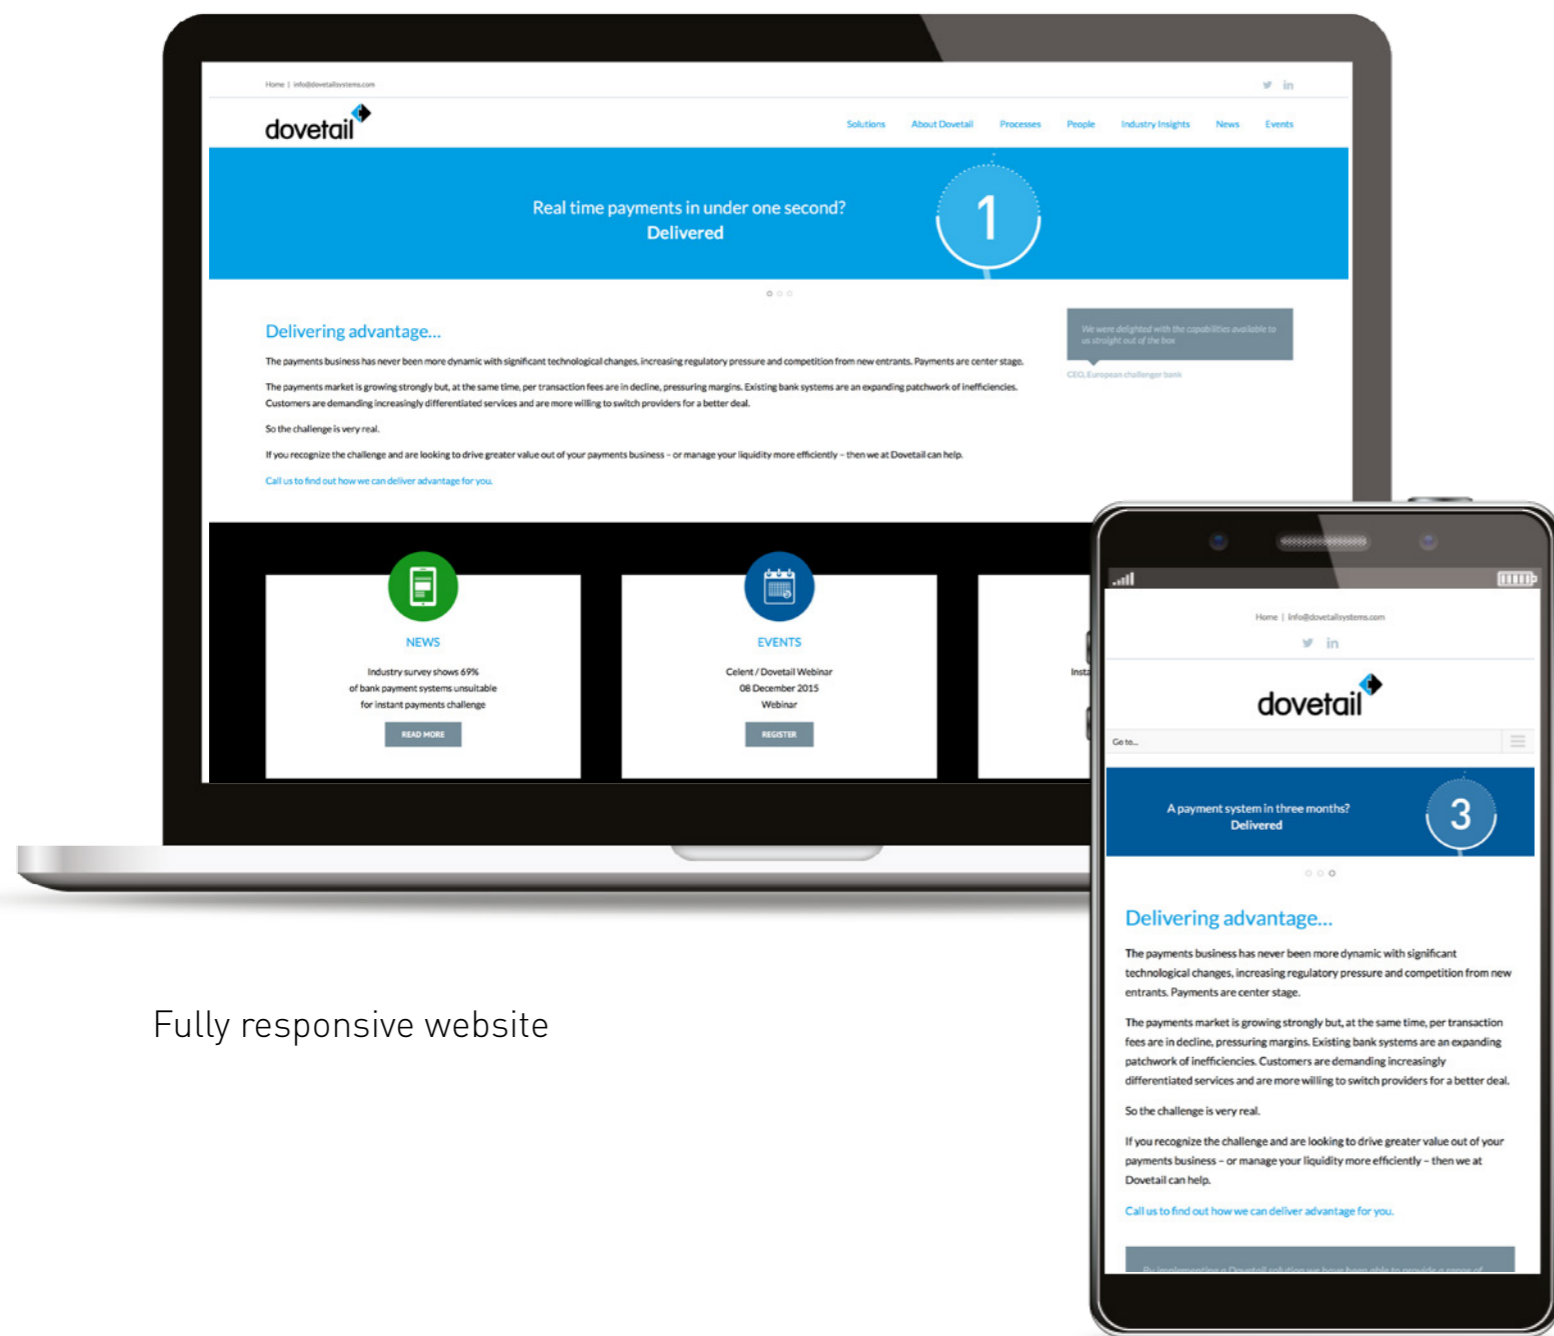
Home | info@dovetailsystems.com

dovetail

Solutions About Dovetail Processes People Industry Insights News Events

Real time payments in under one second?
Delivered

1

Delivering advantage...

The payments business has never been more dynamic with significant technological changes, increasing regulatory pressure and competition from new entrants. Payments are center stage.

The payments market is growing strongly but, at the same time, per transaction fees are in decline, pressuring margins. Existing bank systems are an expanding patchwork of inefficiencies. Customers are demanding increasingly differentiated services and are more willing to switch providers for a better deal.

So the challenge is very real.

If you recognize the challenge and are looking to drive greater value out of your payments business – or manage your liquidity more efficiently – then we at Dovetail can help.

Call us to find out how we can deliver advantage for you.

We were delighted with the capabilities available to us straight out of the box

CEO, European challenger bank

NEWS

Industry survey shows 69% of bank payment systems unsuitable for instant payments challenge

READ MORE

EVENTS

Celent / Dovetail Webinar
08 December 2015
Webinar

REGISTER

Insta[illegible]

Fully responsive website

Home | info@dovetailsystems.com

dovetail

Go to...

A payment system in three months?
Delivered

3

Delivering advantage...

The payments business has never been more dynamic with significant technological changes, increasing regulatory pressure and competition from new entrants. Payments are center stage.

The payments market is growing strongly but, at the same time, per transaction fees are in decline, pressuring margins. Existing bank systems are an expanding patchwork of inefficiencies. Customers are demanding increasingly differentiated services and are more willing to switch providers for a better deal.

So the challenge is very real.

If you recognize the challenge and are looking to drive greater value out of your payments business – or manage your liquidity more efficiently – then we at Dovetail can help.

Call us to find out how we can deliver advantage for you.

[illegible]